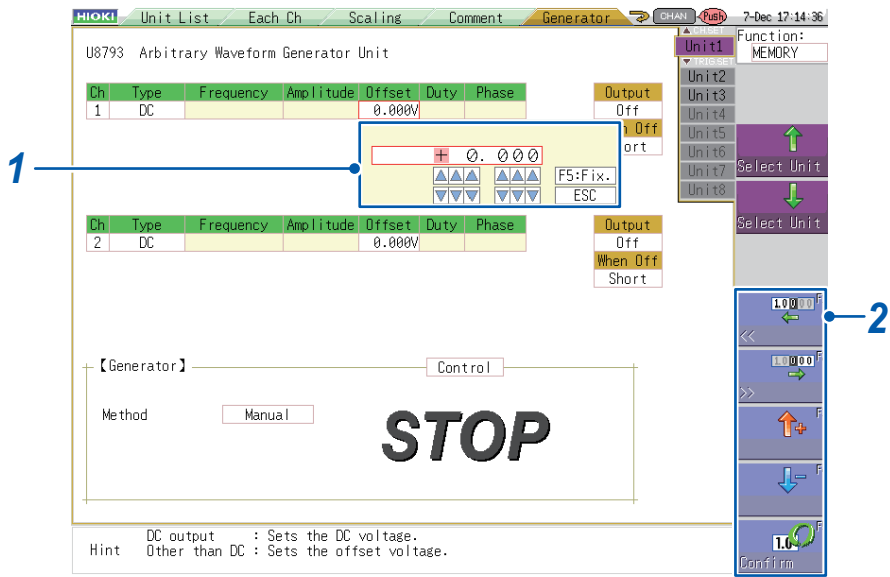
HIOKI Unit List Each Ch Scaling Comment Generator CHAN Push 7-Dec 17:14:36

U8793 Arbitrary Waveform Generator Unit

| Ch | Type | Frequency | Amplitude | Offset | Duty | Phase |
|---|---|---|---|---|---|---|
| 1 | DC | | | 0.000V | | |

Output
Off
When Off
Short

1

+ 0. 000

F5:Fix.
ESC

| Ch | Type | Frequency | Amplitude | Offset | Duty | Phase |
|---|---|---|---|---|---|---|
| 2 | DC | | | 0.000V | | |

Output
Off
When Off
Short

【Generator】 Control

Method Manual

STOP

Hint DC output : Sets the DC voltage.
Other than DC : Sets the offset voltage.

CH SET
Unit1
TRIG SET
Unit2
Unit3
Unit4
Unit5
Unit6
Unit7
Unit8

Function:
MEMORY

Select Unit
Select Unit

2

1.0000 F
<<
1.0000 F
>>
F
F
1.0 F
Confirm